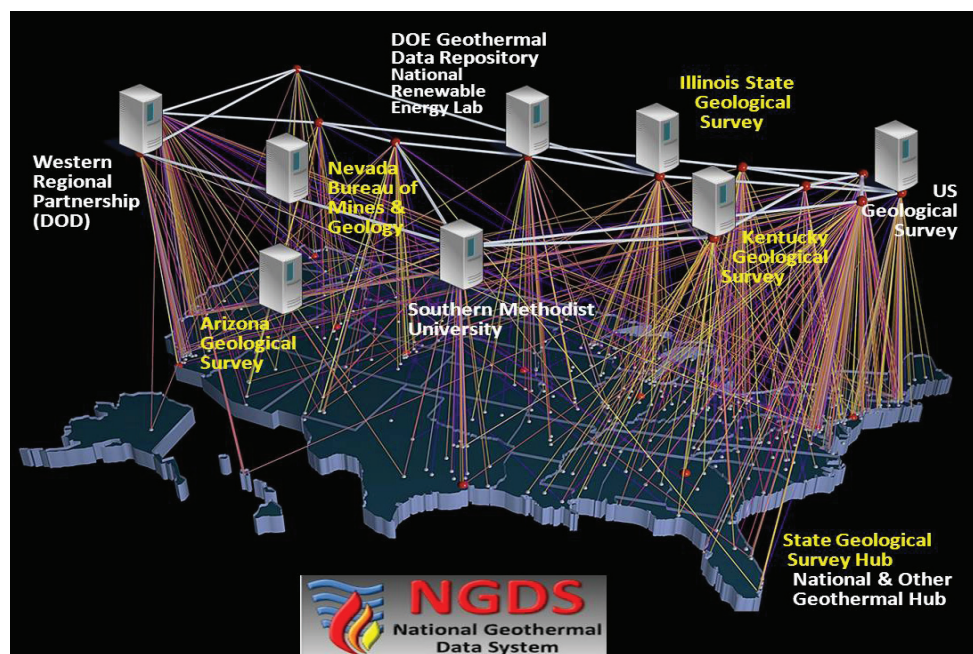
DOE Geothermal Data Repository National Renewable Energy Lab

Illinois State Geological Survey

Western Regional Partnership (DOD)

Nevada Bureau of Mines & Geology

US Geological Survey

Kentucky Geological Survey

Southern Methodist University

Arizona Geological Survey

State Geological Survey Hub

National & Other Geothermal Hub

NGDS
National Geothermal Data System